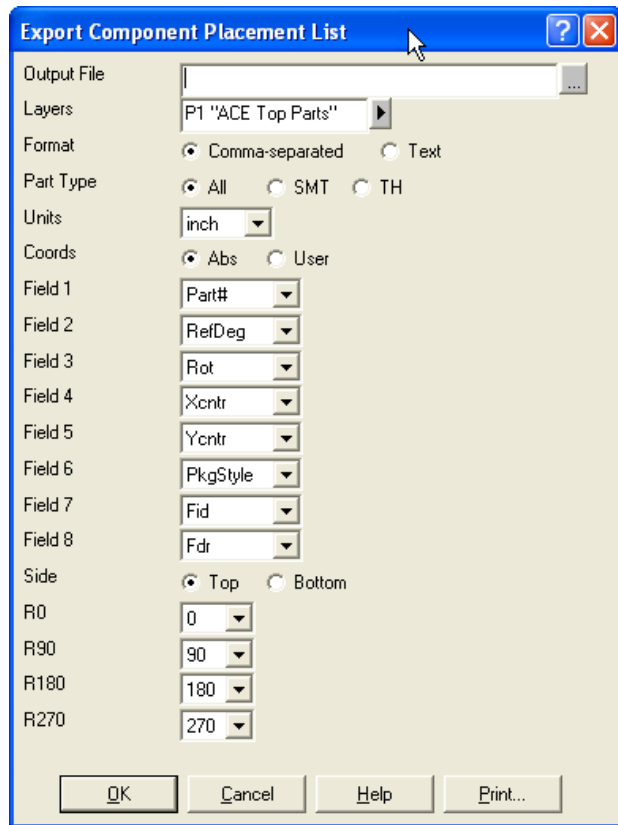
Export Component Placement List

?

Output File
...

Layers
P1 "ACE Top Parts"

Format
Comma-separated
Text

Part Type
All
SMT
TH

Units
inch

Coords
Abs
User

Field 1
Part#

Field 2
RefDeg

Field 3
Rot

Field 4
Xcntr

Field 5
Ycntr

Field 6
PkgStyle

Field 7
Fid

Field 8
Fdr

Side
Top
Bottom

R0
0

R90
90

R180
180

R270
270

OK
Cancel
Help
Print...